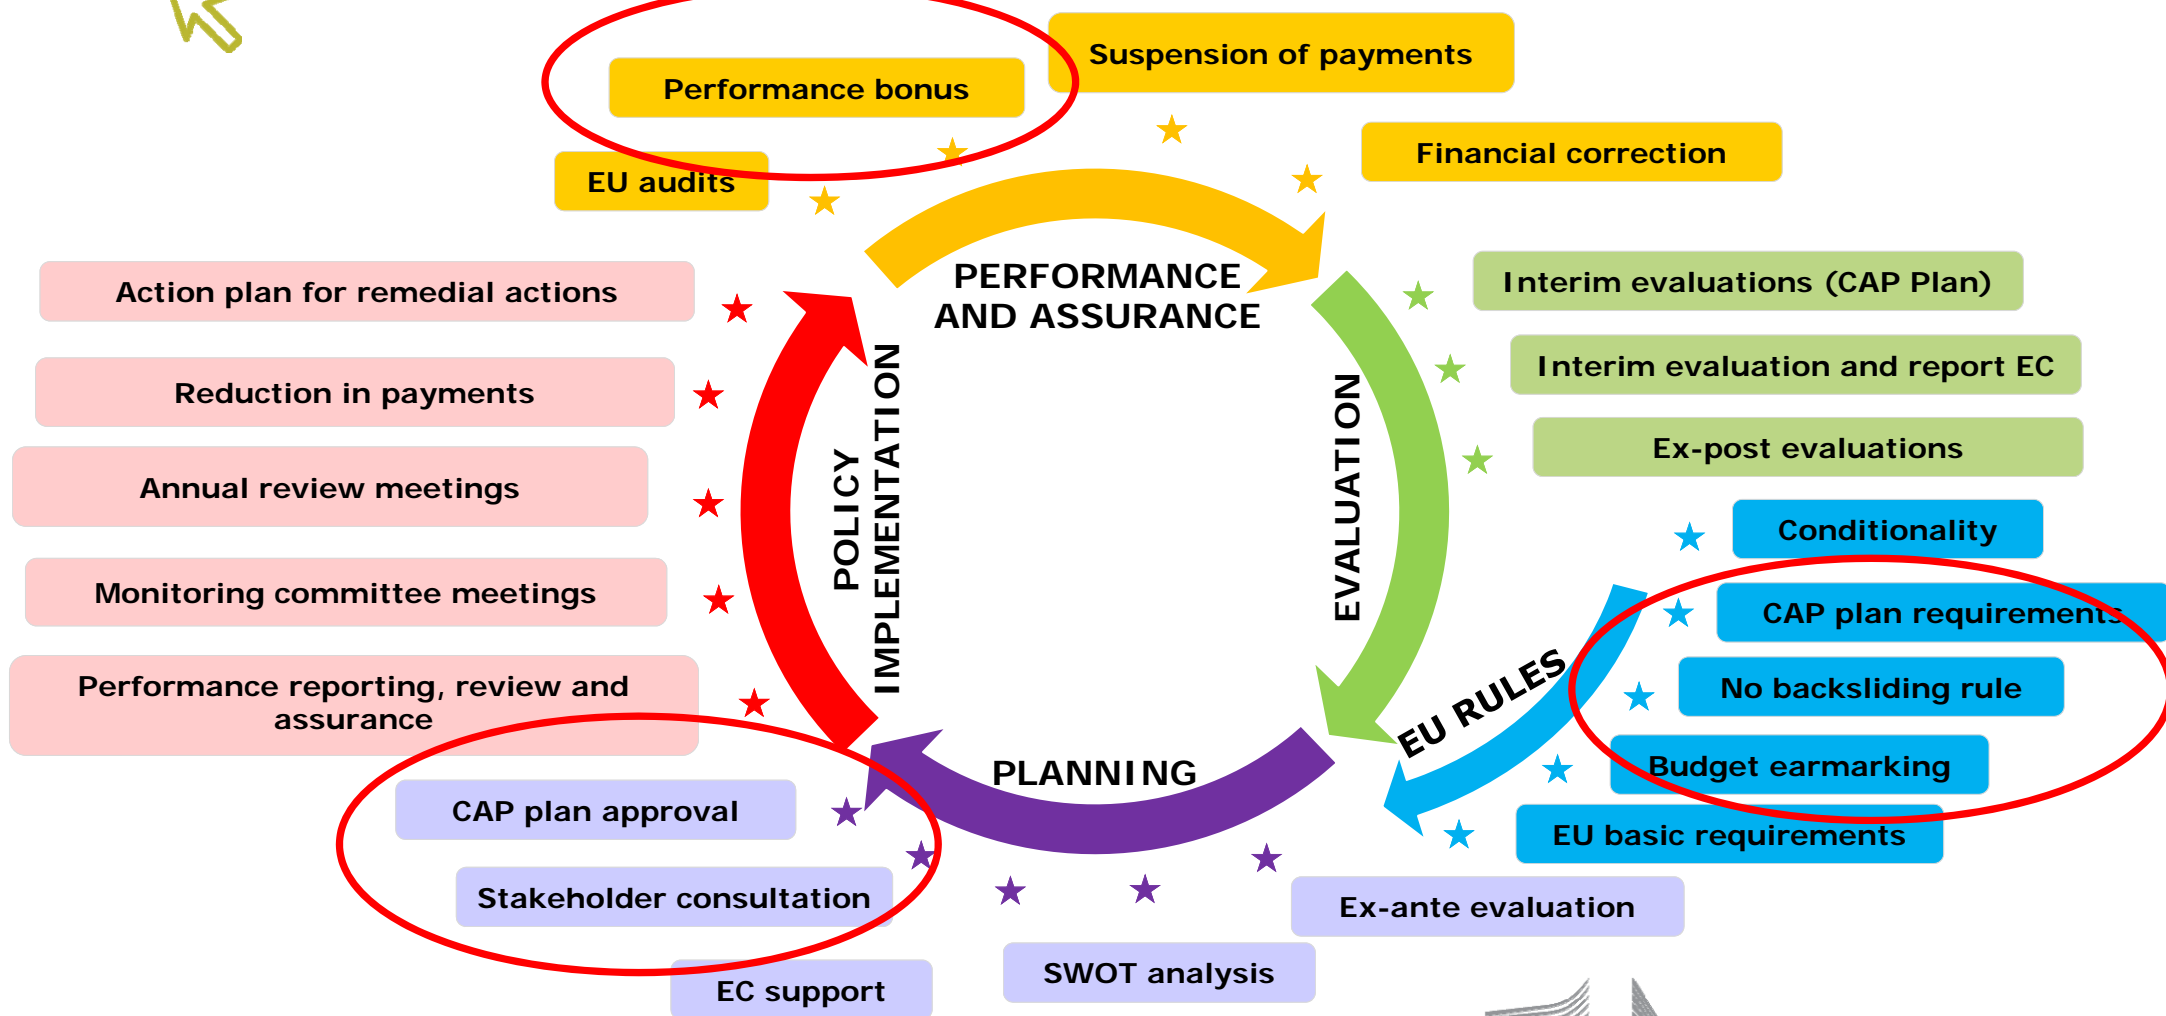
Performance bonus

Suspension of payments

Financial correction

EU audits

PERFORMANCE AND ASSURANCE

Action plan for remedial actions

Reduction in payments

Annual review meetings

Monitoring committee meetings

Performance reporting, review and assurance

POLICY IMPLEMENTATION

Interim evaluations (CAP Plan)

Interim evaluation and report EC

Ex-post evaluations

EVALUATION

Conditionality

CAP plan requirements

No backsliding rule

Budget earmarking

EU basic requirements

EU RULES

PLANNING

CAP plan approval

Stakeholder consultation

EC support

SWOT analysis

Ex-ante evaluation